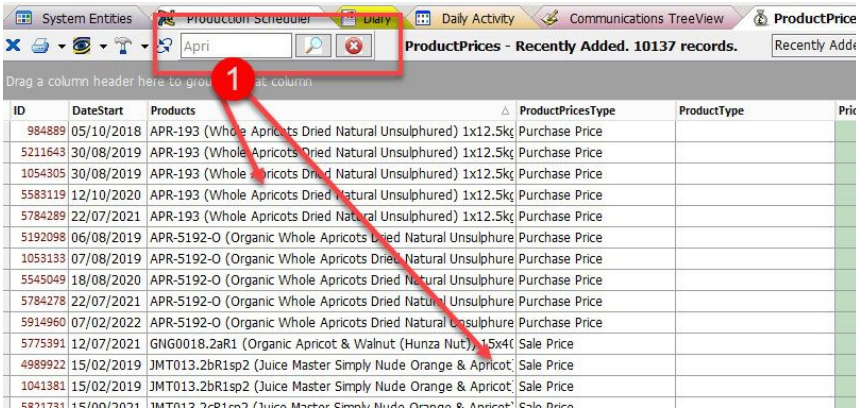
System Entities | Production Scheduler | Diary | Daily Activity | Communications TreeView | ProductPrice

Apri

ProductPrices - Recently Added. 10137 records.

Recently Adde

Drag a column header here to grou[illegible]at column

1

| ID | DateStart | Products | ProductPricesType | ProductType | Pric |
|---|---|---|---|---|---|
| 984889 | 05/10/2018 | APR-193 (Whole Apricots Dried Natural Unsulphured) 1x12.5kg | Purchase Price | | |
| 5211643 | 30/08/2019 | APR-193 (Whole Apricots Dried Natural Unsulphured) 1x12.5kg | Purchase Price | | |
| 1054305 | 30/08/2019 | APR-193 (Whole Apricots Dried Natural Unsulphured) 1x12.5kg | Purchase Price | | |
| 5583119 | 12/10/2020 | APR-193 (Whole Apricots Dried Natural Unsulphured) 1x12.5kg | Purchase Price | | |
| 5784289 | 22/07/2021 | APR-193 (Whole Apricots Dried Natural Unsulphured) 1x12.5kg | Purchase Price | | |
| 5192098 | 06/08/2019 | APR-5192-O (Organic Whole Apricots Dried Natural Unsulphure | Purchase Price | | |
| 1053133 | 07/08/2019 | APR-5192-O (Organic Whole Apricots Dried Natural Unsulphure | Purchase Price | | |
| 5545049 | 18/08/2020 | APR-5192-O (Organic Whole Apricots Dried Natural Unsulphure | Purchase Price | | |
| 5784278 | 22/07/2021 | APR-5192-O (Organic Whole Apricots Dried Natural Unsulphure | Purchase Price | | |
| 5914960 | 07/02/2022 | APR-5192-O (Organic Whole Apricots Dried Natural Unsulphure | Purchase Price | | |
| 5775391 | 12/07/2021 | GNG0018.2aR1 (Organic Apricot & Walnut (Hunza Nut)) 15x4( | Sale Price | | |
| 4989922 | 15/02/2019 | JMT013.2bR1sp2 (Juice Master Simply Nude Orange & Apricot) | Sale Price | | |
| 1041381 | 15/02/2019 | JMT013.2bR1sp2 (Juice Master Simply Nude Orange & Apricot) | Sale Price | | |
| 5821731 | 15/09/2021 | JMT013.2cR1sp2 (Juice Master Simply Nude Orange & Apricot) | Sale Price | | |